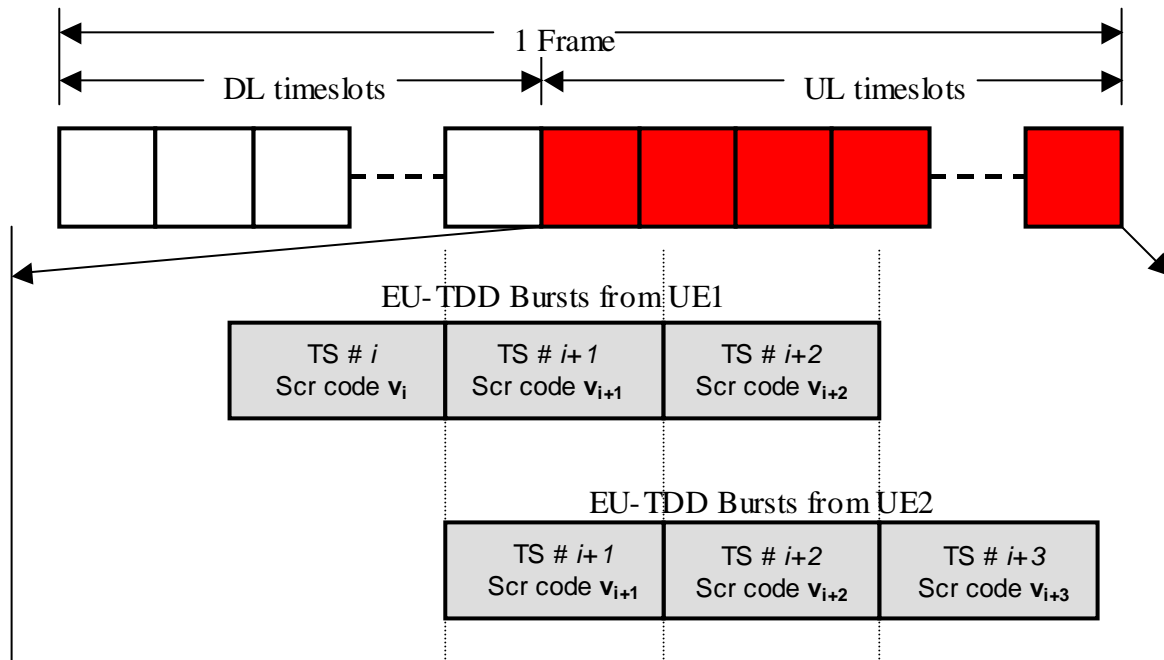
1 Frame

DL timeslots

UL timeslots

EU-TDD Bursts from UE1

| TS # $i$ Scr code $\mathbf{v_i}$ | TS # $i+1$ Scr code $\mathbf{v_{i+1}}$ | TS # $i+2$ Scr code $\mathbf{v_{i+2}}$ |
|---|---|---|

EU-TDD Bursts from UE2

| TS # $i+1$ Scr code $\mathbf{v_{i+1}}$ | TS # $i+2$ Scr code $\mathbf{v_{i+2}}$ | TS # $i+3$ Scr code $\mathbf{v_{i+3}}$ |
|---|---|---|